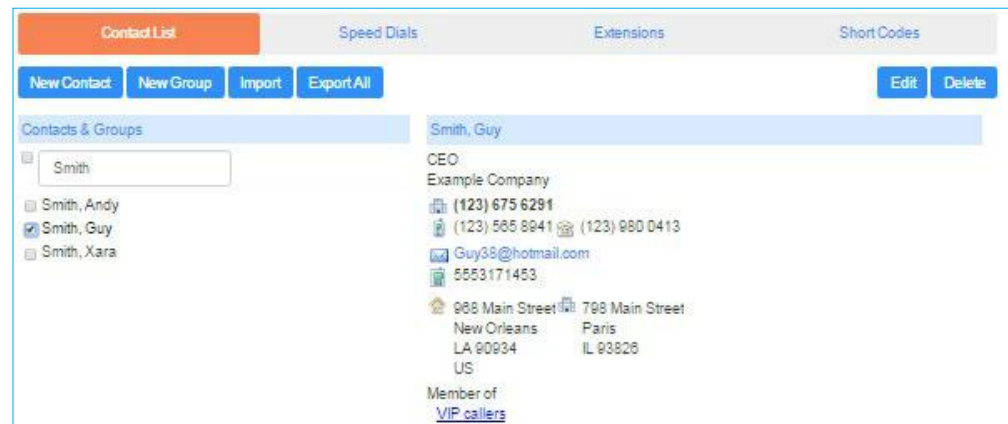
Contact List
Speed Dials
Extensions
Short Codes

New Contact
New Group
Import
Export All
Edit
Delete

Contacts & Groups

Smith

Smith, Andy
Smith, Guy
Smith, Xara

Smith, Guy

CEO
Example Company
(123) 675 6291
(123) 565 8941 (123) 980 0413
Guy38@hotmail.com
5553171453

968 Main Street
New Orleans
LA 90934
US

798 Main Street
Paris
IL 93826

Member of
VIP callers